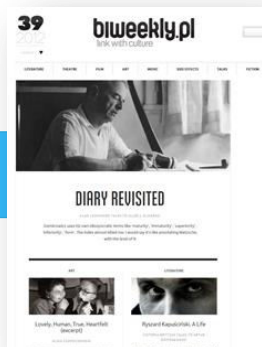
39

biweekly.pl
link with culture

LITERATURE THEATRE FILM ART MUSIC CONTEXTS TALKS FICTION

DIARY REVISITED

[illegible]

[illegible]

ART

LITERATURE

Lovely, Human, True, Heartfelt (excerpt)

Ryszard Kapuściński: A Life